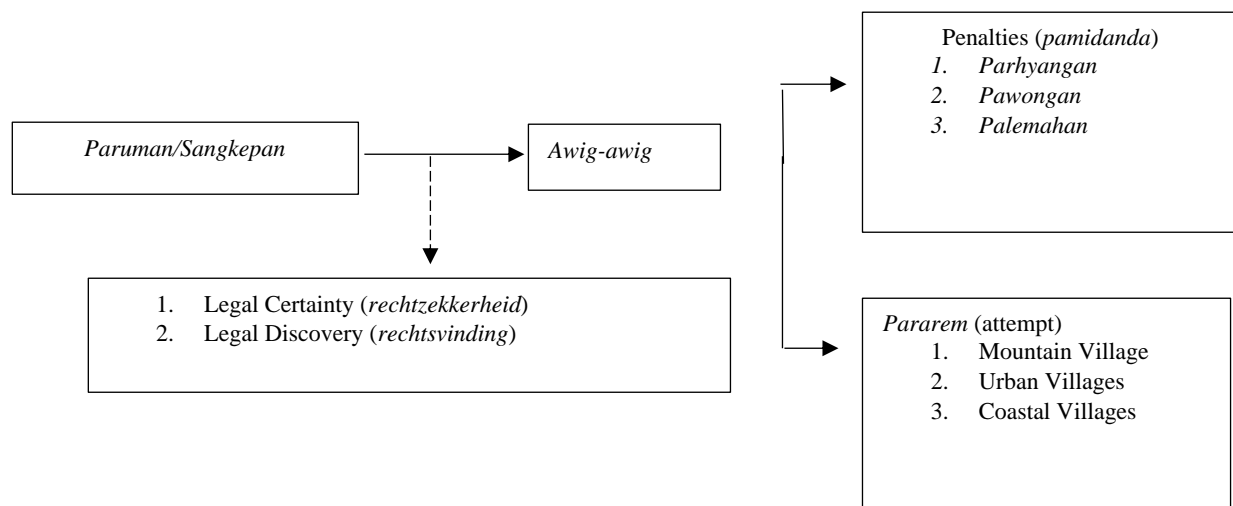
Paruman/Sangkepan

Awig-awig

1. Legal Certainty (rechtzekkerheid)
2. Legal Discovery (rechtsvinding)

Penalties (pamidanda)
1. Parhyangan
2. Pawongan
3. Palemahan

Pararem (attempt)
1. Mountain Village
2. Urban Villages
3. Coastal Villages